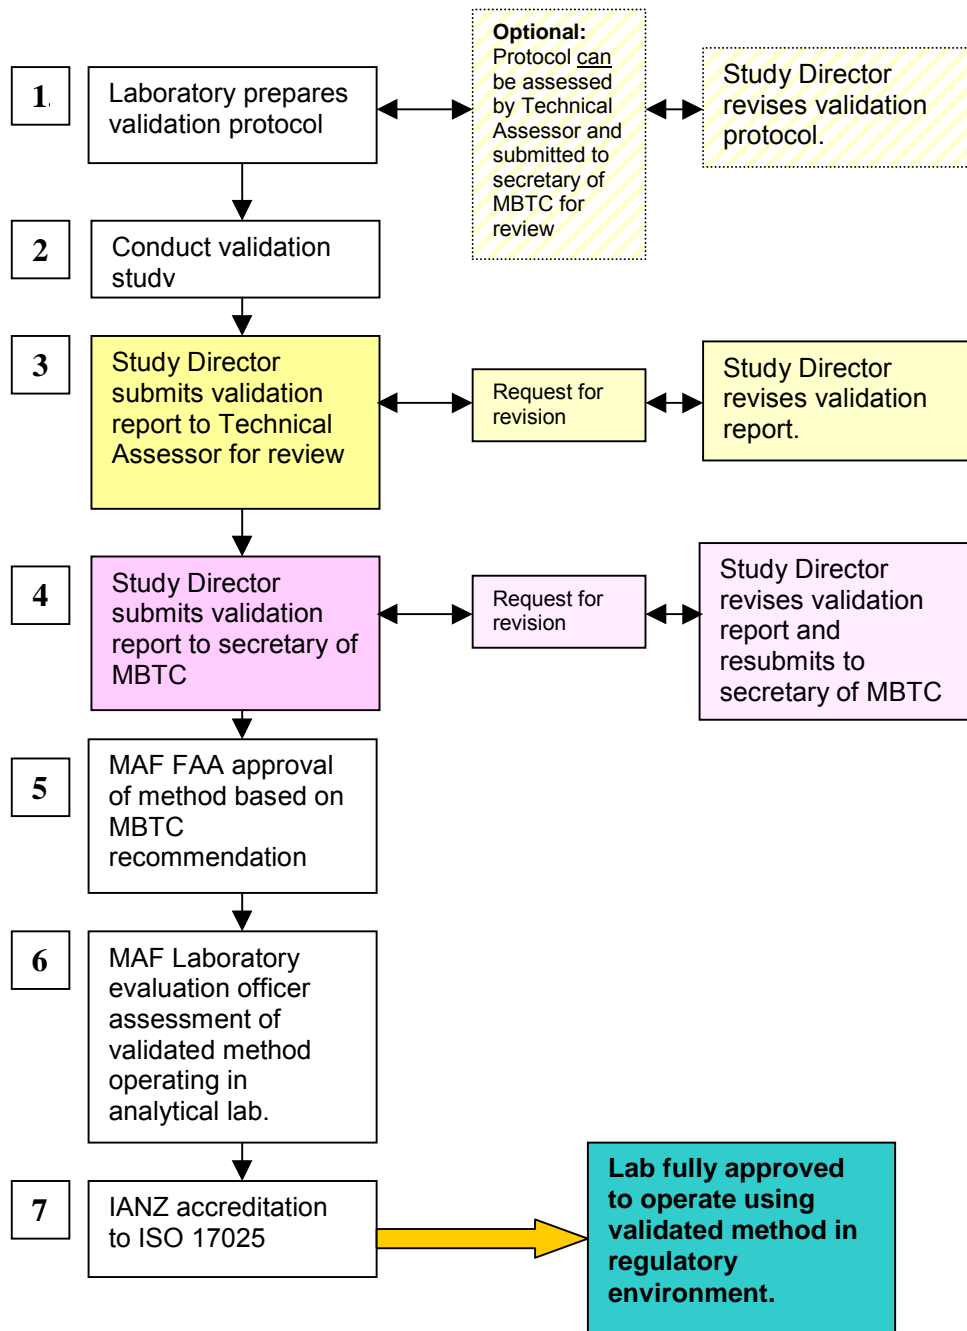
1

Laboratory prepares validation protocol

Optional: Protocol can be assessed by Technical Assessor and submitted to secretary of MBTC for review

Study Director revises validation protocol.

2

Conduct validation studv

3

Study Director submits validation report to Technical Assessor for review

Request for revision

Study Director revises validation report.

4

Study Director submits validation report to secretary of MBTC

Request for revision

Study Director revises validation report and resubmits to secretary of MBTC

5

MAF FAA approval of method based on MBTC recommendation

6

MAF Laboratory evaluation officer assessment of validated method operating in analytical lab.

7

IANZ accreditation to ISO 17025

Lab fully approved to operate using validated method in regulatory environment.